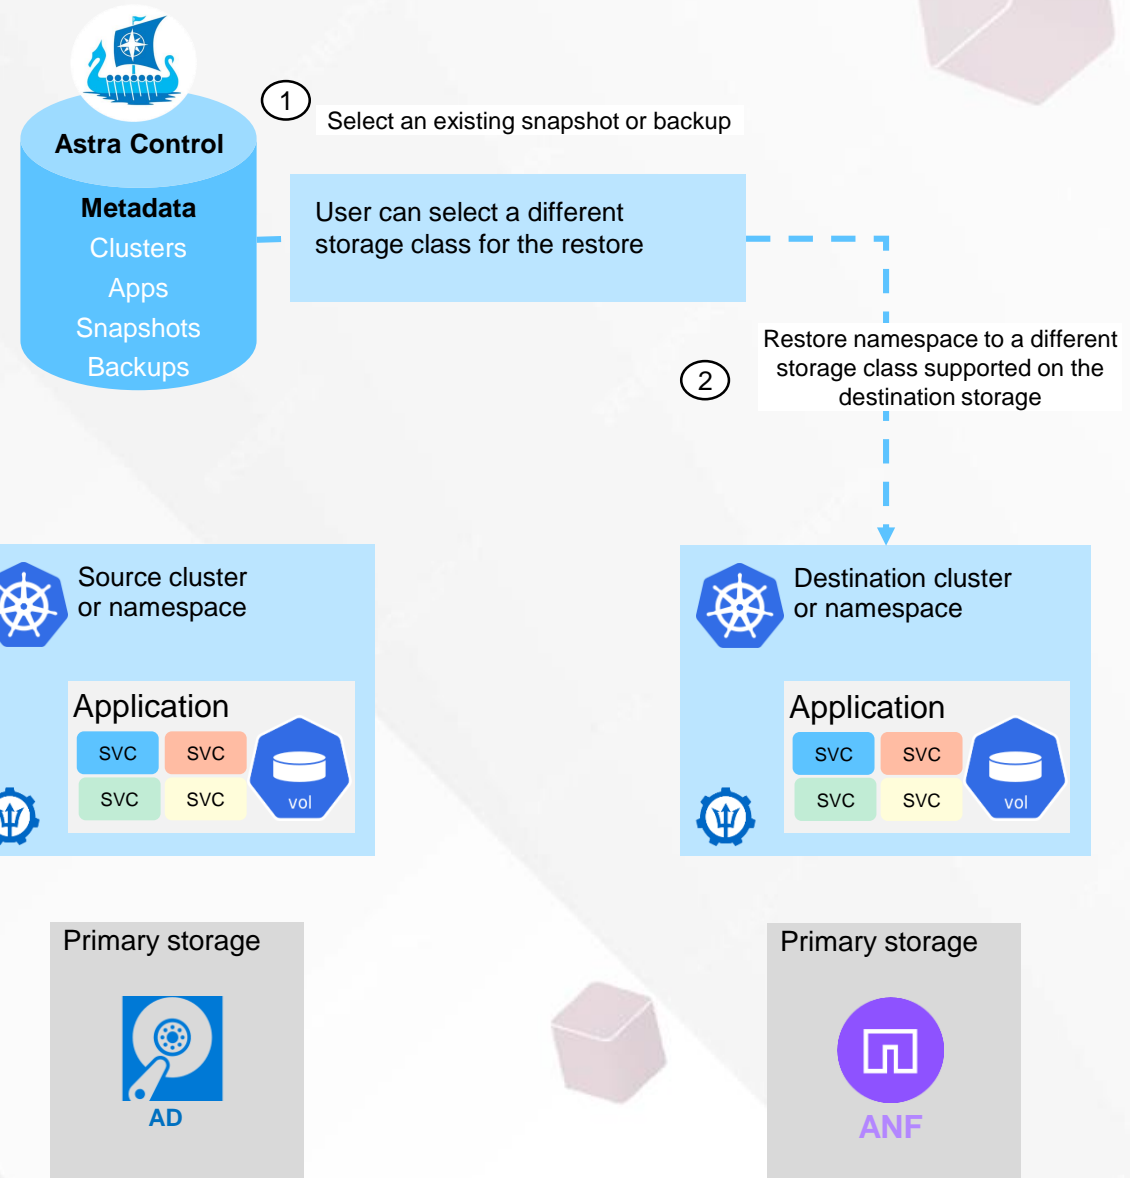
Astra Control

Metadata
Clusters
Apps
Snapshots
Backups

1

Select an existing snapshot or backup

User can select a different storage class for the restore

2

Restore namespace to a different storage class supported on the destination storage

Source cluster or namespace

Application
svc svc
svc svc
vol

Destination cluster or namespace

Application
svc svc
svc svc
vol

Primary storage

AD

Primary storage

ANF